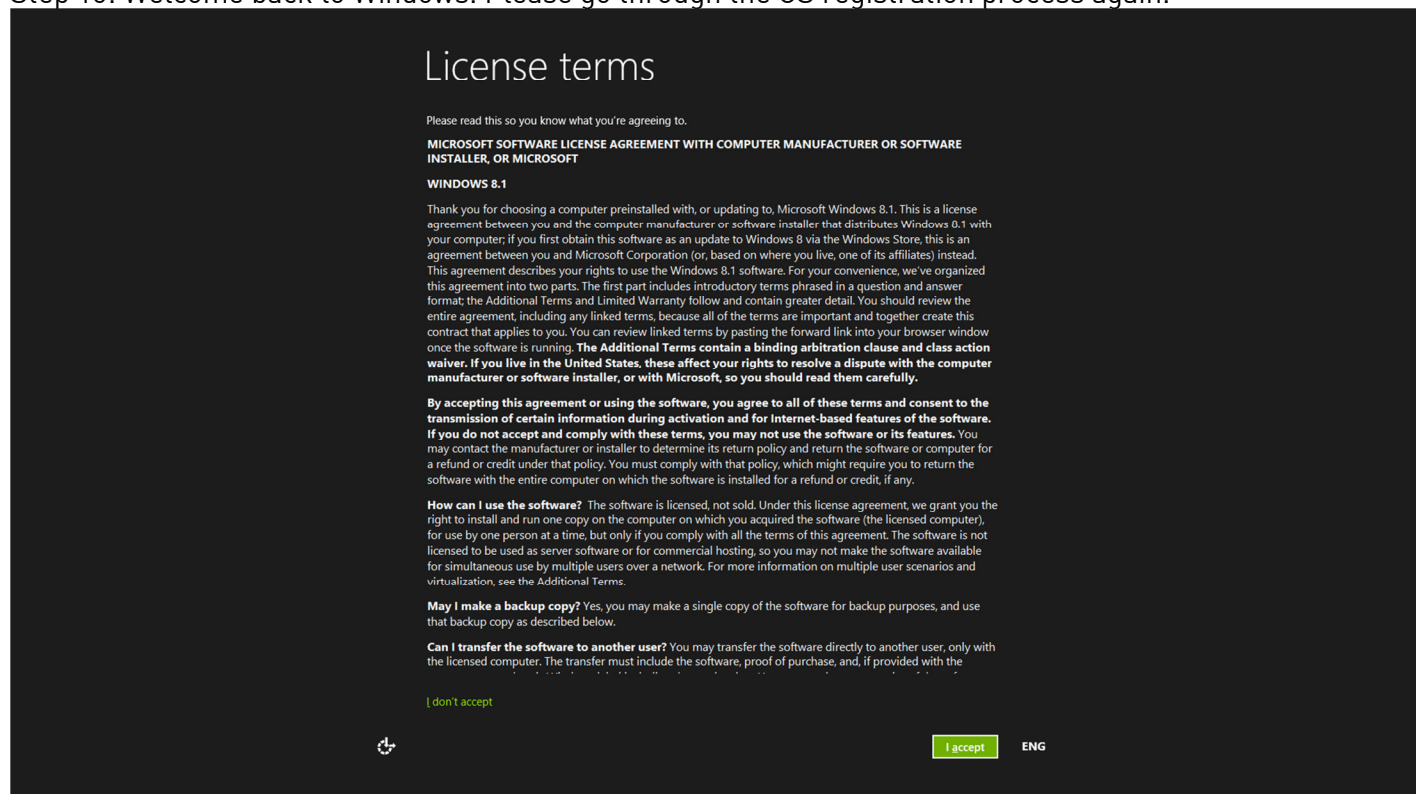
Step 10: Welcome back to Windows. Please go through the OS registration process again.

License terms

Please read this so you know what you're agreeing to.

MICROSOFT SOFTWARE LICENSE AGREEMENT WITH COMPUTER MANUFACTURER OR SOFTWARE INSTALLER, OR MICROSOFT

WINDOWS 8.1

Thank you for choosing a computer preinstalled with, or updating to, Microsoft Windows 8.1. This is a license agreement between you and the computer manufacturer or software installer that distributes Windows 8.1 with your computer; if you first obtain this software as an update to Windows 8 via the Windows Store, this is an agreement between you and Microsoft Corporation (or, based on where you live, one of its affiliates) instead. This agreement describes your rights to use the Windows 8.1 software. For your convenience, we've organized this agreement into two parts. The first part includes introductory terms phrased in a question and answer format; the Additional Terms and Limited Warranty follow and contain greater detail. You should review the entire agreement, including any linked terms, because all of the terms are important and together create this contract that applies to you. You can review linked terms by pasting the forward link into your browser window once the software is running. The Additional Terms contain a binding arbitration clause and class action waiver. If you live in the United States, these affect your rights to resolve a dispute with the computer manufacturer or software installer, or with Microsoft, so you should read them carefully.

By accepting this agreement or using the software, you agree to all of these terms and consent to the transmission of certain information during activation and for Internet-based features of the software. If you do not accept and comply with these terms, you may not use the software or its features. You may contact the manufacturer or installer to determine its return policy and return the software or computer for a refund or credit under that policy. You must comply with that policy, which might require you to return the software with the entire computer on which the software is installed for a refund or credit, if any.

How can I use the software? The software is licensed, not sold. Under this license agreement, we grant you the right to install and run one copy on the computer on which you acquired the software (the licensed computer), for use by one person at a time, but only if you comply with all the terms of this agreement. The software is not licensed to be used as server software or for commercial hosting, so you may not make the software available for simultaneous use by multiple users over a network. For more information on multiple user scenarios and virtualization, see the Additional Terms.

May I make a backup copy? Yes, you may make a single copy of the software for backup purposes, and use that backup copy as described below.

Can I transfer the software to another user? You may transfer the software directly to another user, only with the licensed computer. The transfer must include the software, proof of purchase, and, if provided with the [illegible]

I don't accept

I accept

ENG